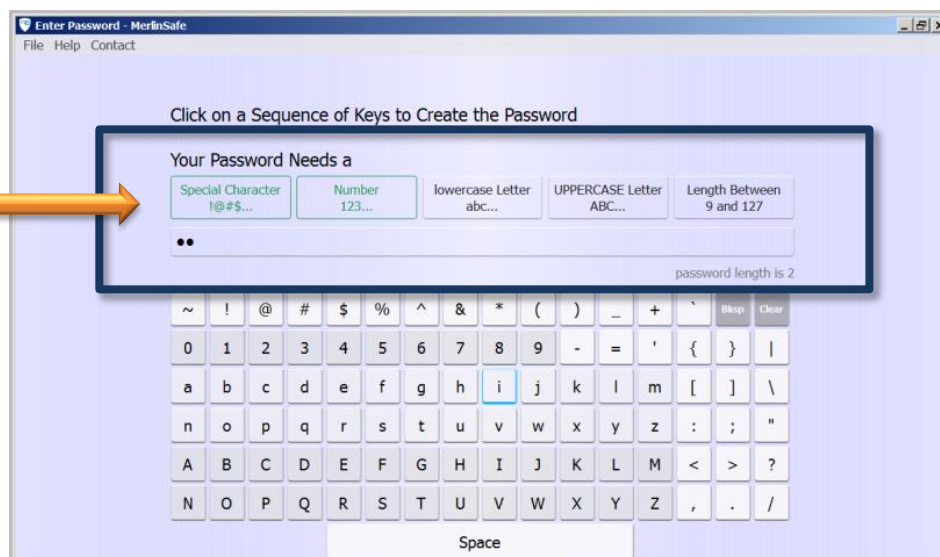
Enter Password - MerlinSafe

File Help Contact

Click on a Sequence of Keys to Create the Password

Your Password Needs a

Special Character !@#$...

Number 123...

lowercase Letter abc...

UPPERCASE Letter ABC...

Length Between 9 and 127

••

password length is 2

| ~ | ! | @ | # | $ | % | ^ | & | * | ( | ) | _ | + | ` | Bksp | Clear |
|---|---|---|---|---|---|---|---|---|---|---|---|---|---|---|---|
| 0 | 1 | 2 | 3 | 4 | 5 | 6 | 7 | 8 | 9 | - | = | ' | { | } | \| |
| a | b | c | d | e | f | g | h | i | j | k | l | m | [ | ] | \ |
| n | o | p | q | r | s | t | u | v | w | x | y | z | : | ; | " |
| A | B | C | D | E | F | G | H | I | J | K | L | M | < | > | ? |
| N | O | P | Q | R | S | T | U | V | W | X | Y | Z | , | . | / |

Space